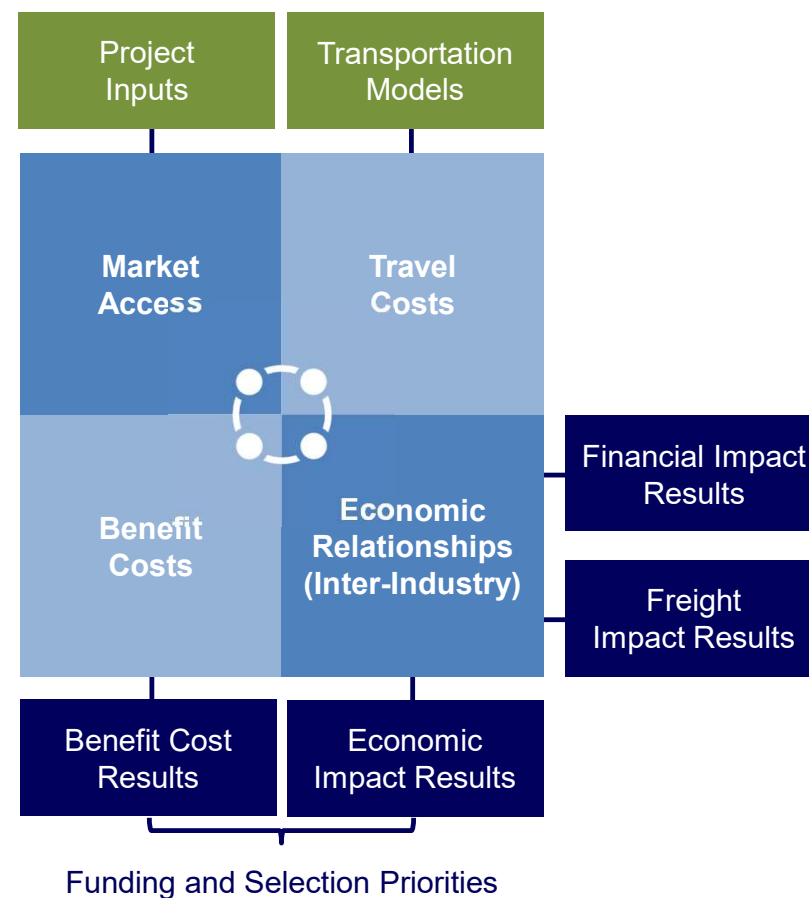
Project Inputs

Transportation Models

Market Access

Travel Costs

Benefit Costs

Economic Relationships (Inter-Industry)

Financial Impact Results

Freight Impact Results

Benefit Cost Results

Economic Impact Results

Funding and Selection Priorities